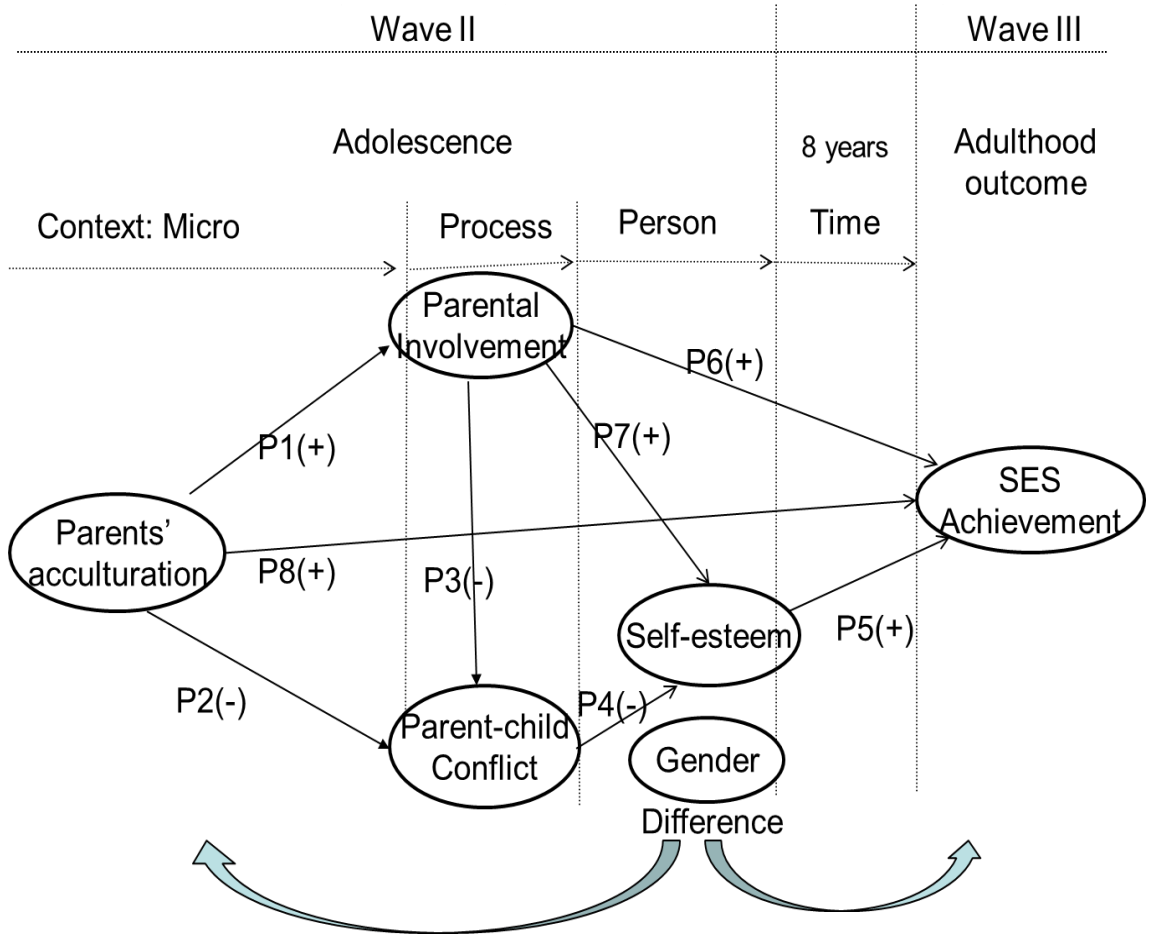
Wave II

Wave III

Adolescence

8 years

Adulthood outcome

Context: Micro

Process

Person

Time

Parental Involvement

P6(+)

P1(+)

P7(+)

SES Achievement

Parents' acculturation

P8(+)

P3(-)

Self-esteem

P5(+)

P2(-)

P4(-)

Parent-child Conflict

Gender

Difference